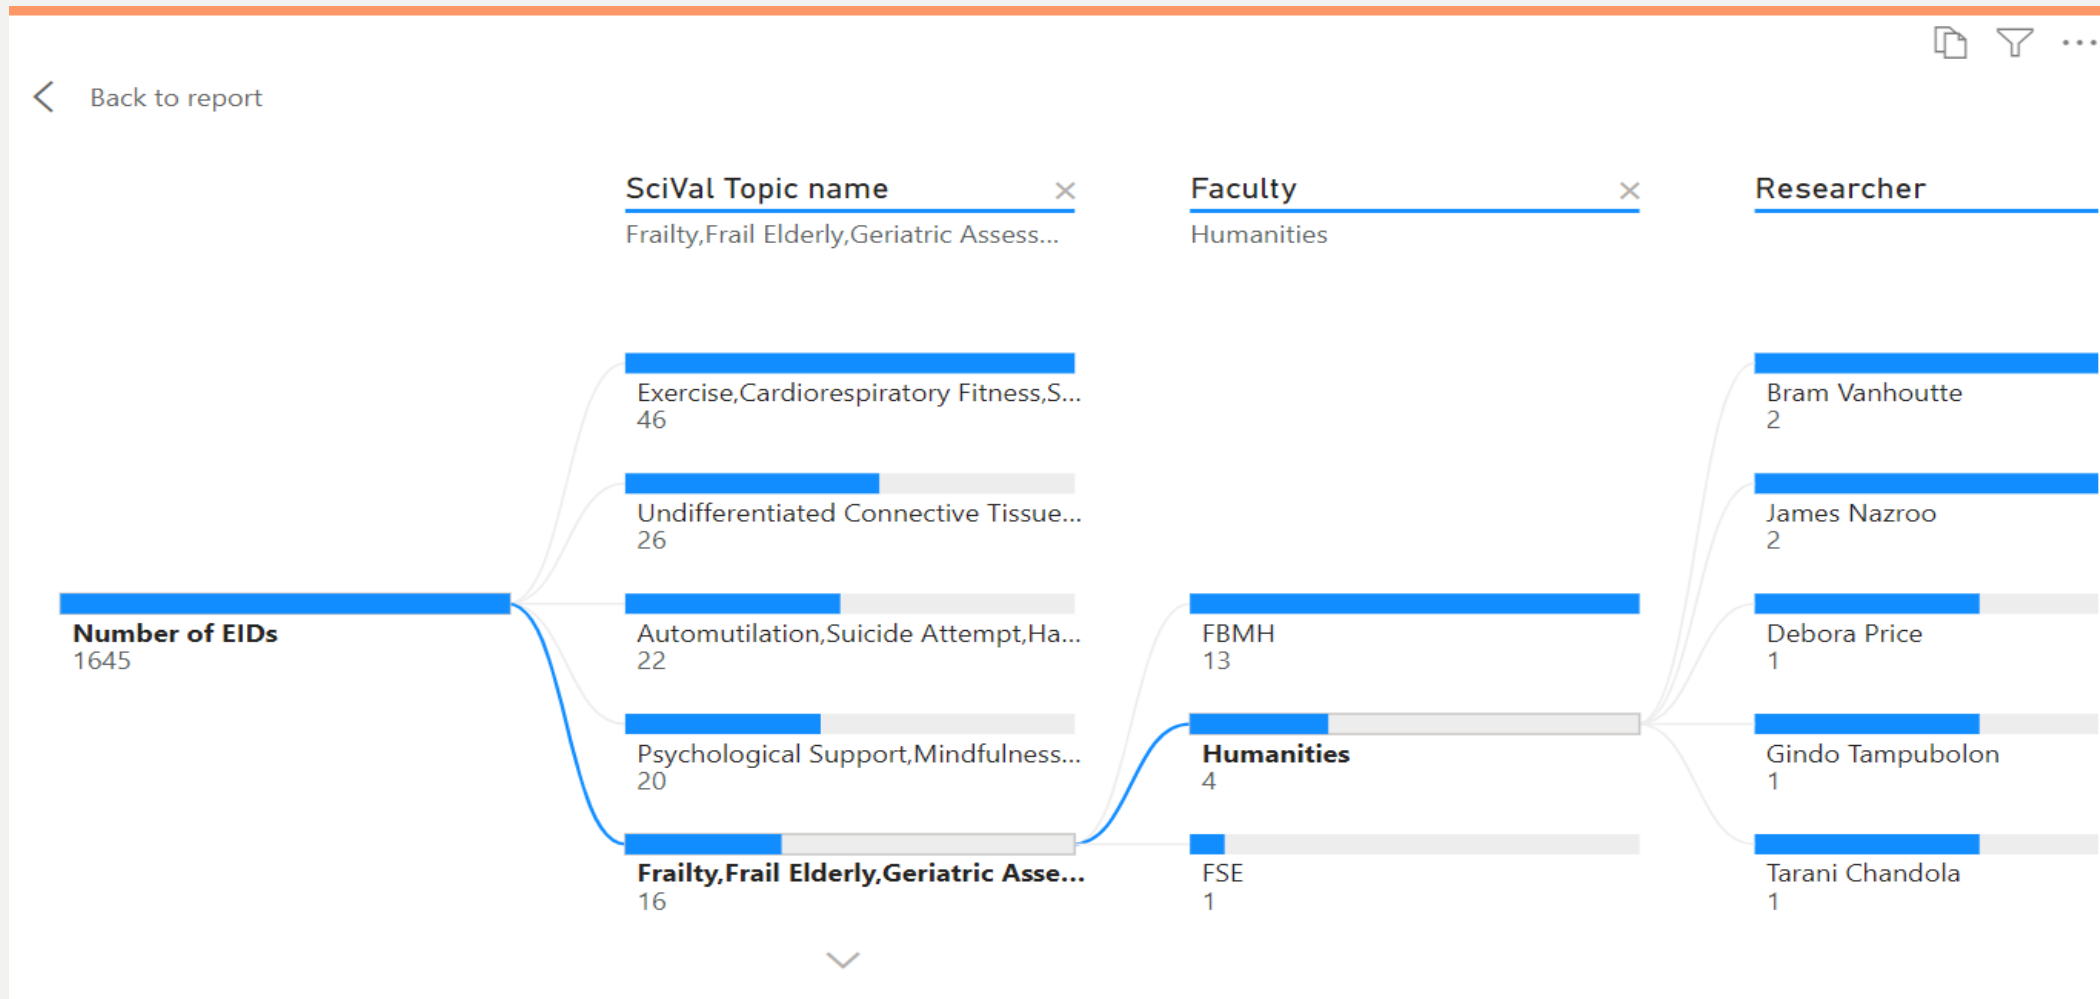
Back to report

SciVal Topic name
Frailty,Frail Elderly,Geriatric Assess...

Faculty
Humanities

Researcher

Number of EIDs
1645

Exercise,Cardiorespiratory Fitness,S...
46

Undifferentiated Connective Tissue...
26

Automutilation,Suicide Attempt,Ha...
22

Psychological Support,Mindfulness...
20

Frailty,Frail Elderly,Geriatric Asse...
16

FBMH
13

Humanities
4

FSE
1

Bram Vanhoutte
2

James Nazroo
2

Debora Price
1

Gindo Tampubolon
1

Tarani Chandola
1